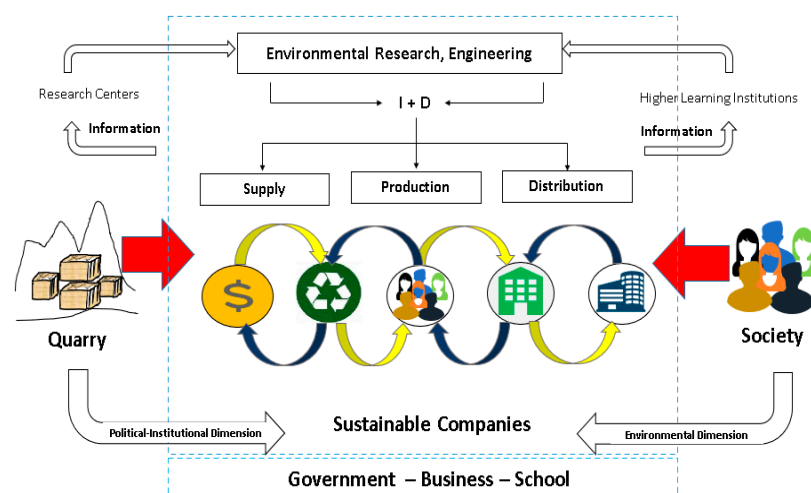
Environmental Research, Engineering

Research Centers

Higher Learning Institutions

I + D

Information

Information

Supply

Production

Distribution

Quarry

Society

Political-Institutional Dimension

Sustainable Companies

Environmental Dimension

Government – Business – School